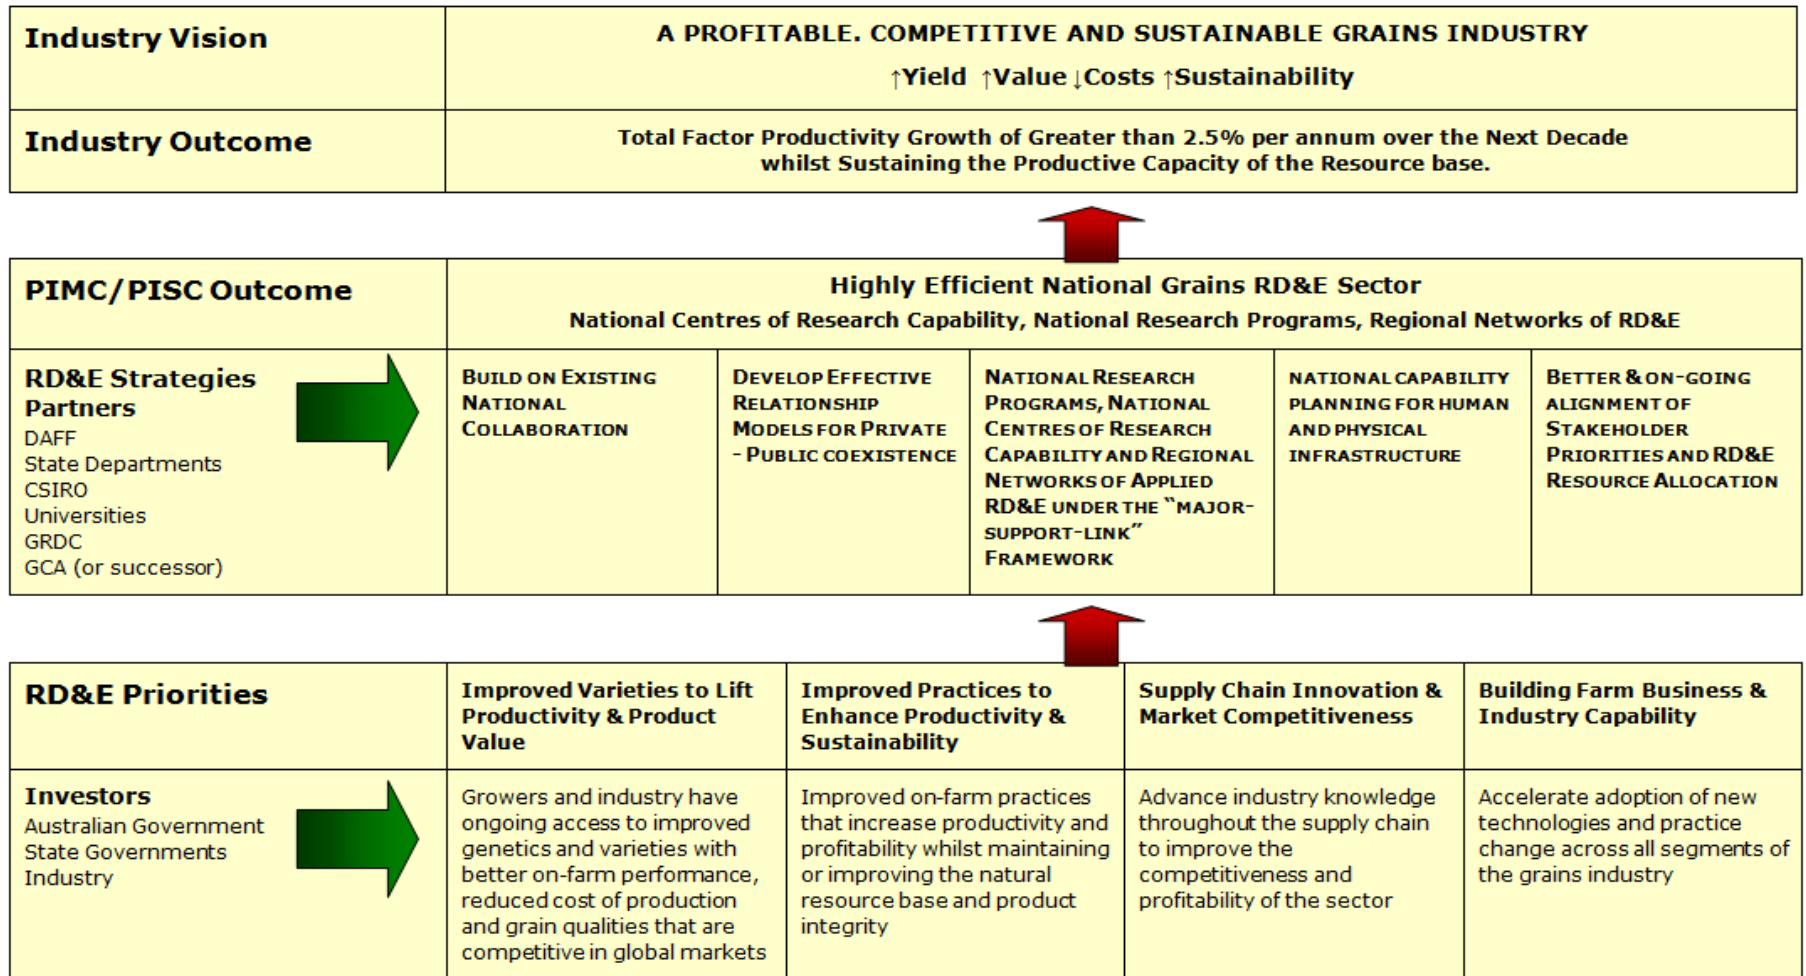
| Industry Vision | A PROFITABLE. COMPETITIVE AND SUSTAINABLE GRAINS INDUSTRY<br>↑Yield ↑Value ↓Costs ↑Sustainability |
|---|---|
| Industry Outcome | Total Factor Productivity Growth of Greater than 2.5% per annum over the Next Decade whilst Sustaining the Productive Capacity of the Resource base. |

| PIMC/PISC Outcome | Highly Efficient National Grains RD&E Sector<br>National Centres of Research Capability, National Research Programs, Regional Networks of RD&E | | | | |
|---|---|---|---|---|---|
| RD&E Strategies<br>Partners<br>DAFF<br>State Departments<br>CSIRO<br>Universities<br>GRDC<br>GCA (or successor) | BUILD ON EXISTING NATIONAL COLLABORATION | DEVELOP EFFECTIVE RELATIONSHIP MODELS FOR PRIVATE - PUBLIC COEXISTENCE | NATIONAL RESEARCH PROGRAMS, NATIONAL CENTRES OF RESEARCH CAPABILITY AND REGIONAL NETWORKS OF APPLIED RD&E UNDER THE "MAJOR-SUPPORT-LINK" FRAMEWORK | NATIONAL CAPABILITY PLANNING FOR HUMAN AND PHYSICAL INFRASTRUCTURE | BETTER & ON-GOING ALIGNMENT OF STAKEHOLDER PRIORITIES AND RD&E RESOURCE ALLOCATION |

| RD&E Priorities | Improved Varieties to Lift Productivity & Product Value | Improved Practices to Enhance Productivity & Sustainability | Supply Chain Innovation & Market Competitiveness | Building Farm Business & Industry Capability |
|---|---|---|---|---|
| Investors<br>Australian Government<br>State Governments<br>Industry | Growers and industry have ongoing access to improved genetics and varieties with better on-farm performance, reduced cost of production and grain qualities that are competitive in global markets | Improved on-farm practices that increase productivity and profitability whilst maintaining or improving the natural resource base and product integrity | Advance industry knowledge throughout the supply chain to improve the competitiveness and profitability of the sector | Accelerate adoption of new technologies and practice change across all segments of the grains industry |